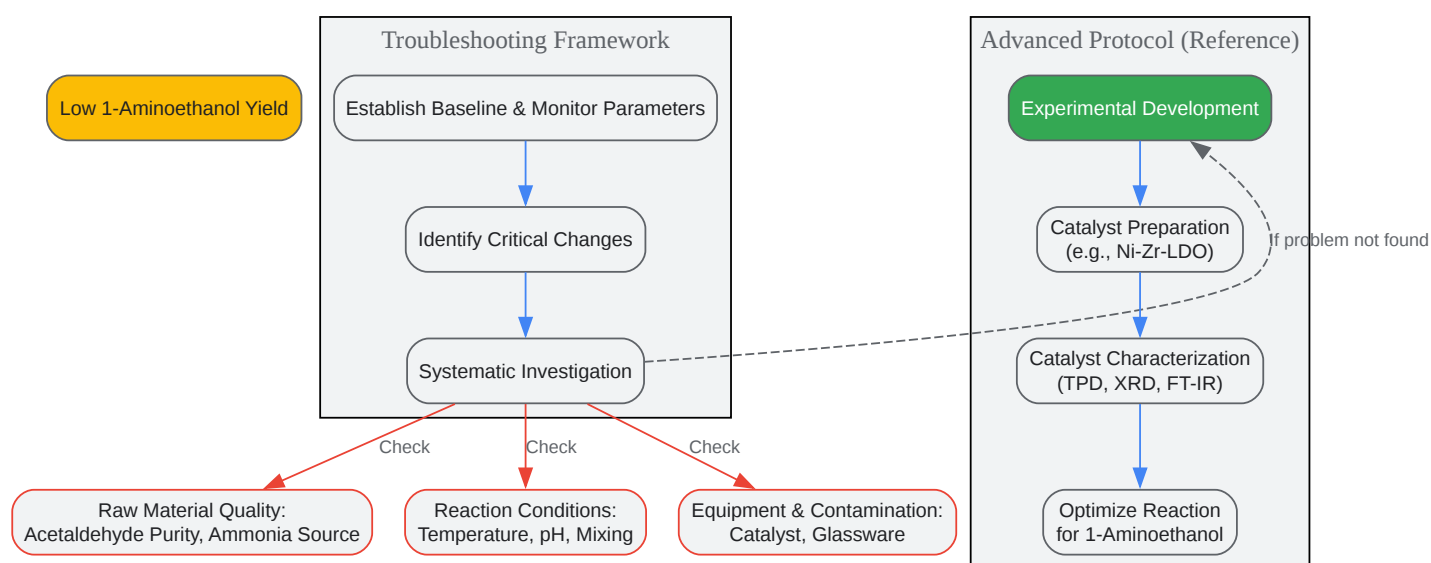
Low 1-Aminoethanol Yield

Troubleshooting Framework

Establish Baseline & Monitor Parameters

Identify Critical Changes

Systematic Investigation

Check

Check

Check

Raw Material Quality: Acetaldehyde Purity, Ammonia Source

Reaction Conditions: Temperature, pH, Mixing

Equipment & Contamination: Catalyst, Glassware

Advanced Protocol (Reference)

Experimental Development

Catalyst Preparation (e.g., Ni-Zr-LDO)

If problem not found

Catalyst Characterization (TPD, XRD, FT-IR)

Optimize Reaction for 1-Aminoethanol